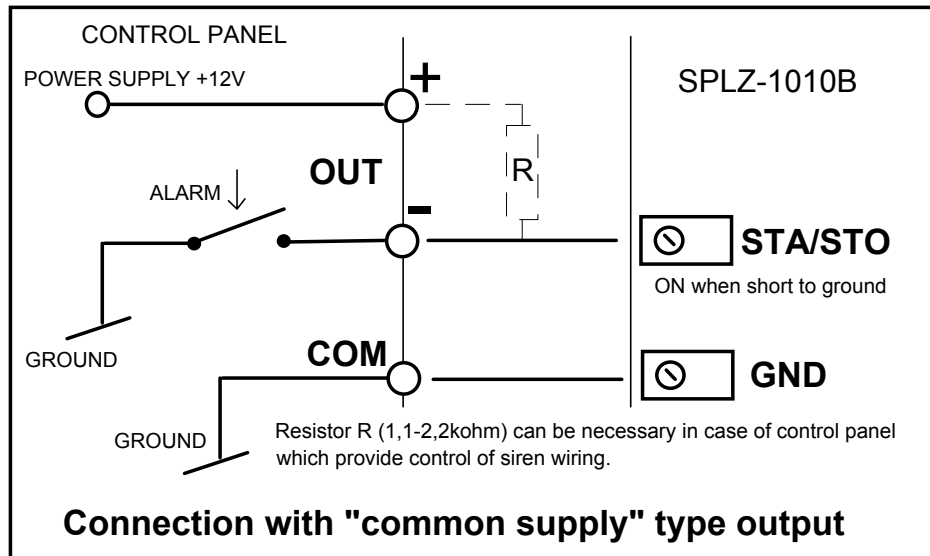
CONTROL PANEL

POWER SUPPLY +12V

+

SPLZ-1010B

R

ALARM

OUT

-

STA/STO

ON when short to ground

GROUND

COM

GND

GROUND

Resistor R (1,1-2,2kohm) can be necessary in case of control panel which provide control of siren wiring.

Connection with "common supply" type output